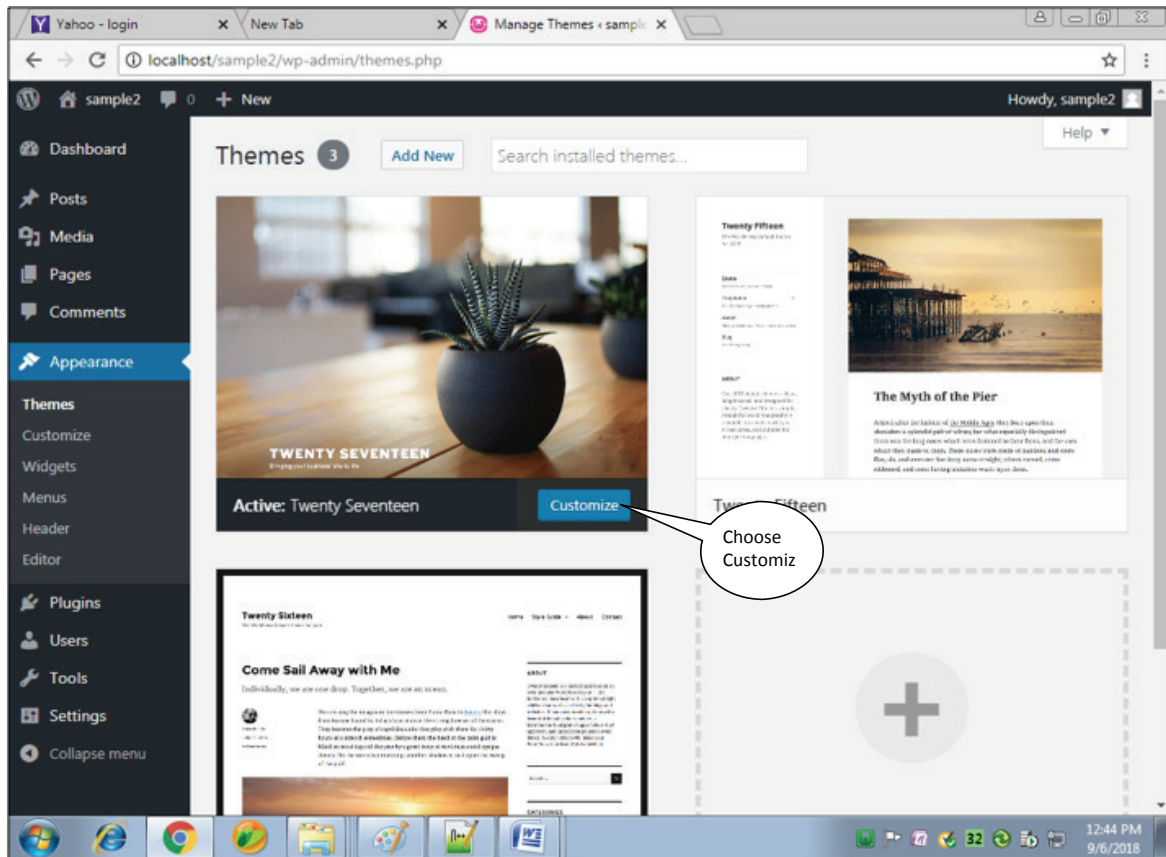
Yahoo - login
New Tab
Manage Themes ‹ sample

localhost/sample2/wp-admin/themes.php

sample2 0 + New
Howdy, sample2

Dashboard
Posts
Media
Pages
Comments
Appearance
Themes
Customize
Widgets
Menus
Header
Editor
Plugins
Users
Tools
Settings
Collapse menu

Help ▼

Themes 3 Add New Search installed themes...

TWENTY SEVENTEEN

Active: Twenty Seventeen Customize

Twenty Fifteen

The Myth of the Pier

Tw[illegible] Fifteen

Choose Customiz

Twenty Sixteen

Come Sail Away with Me

Individually, we are one drop. Together, we are an ocean.

12:44 PM
9/6/2018